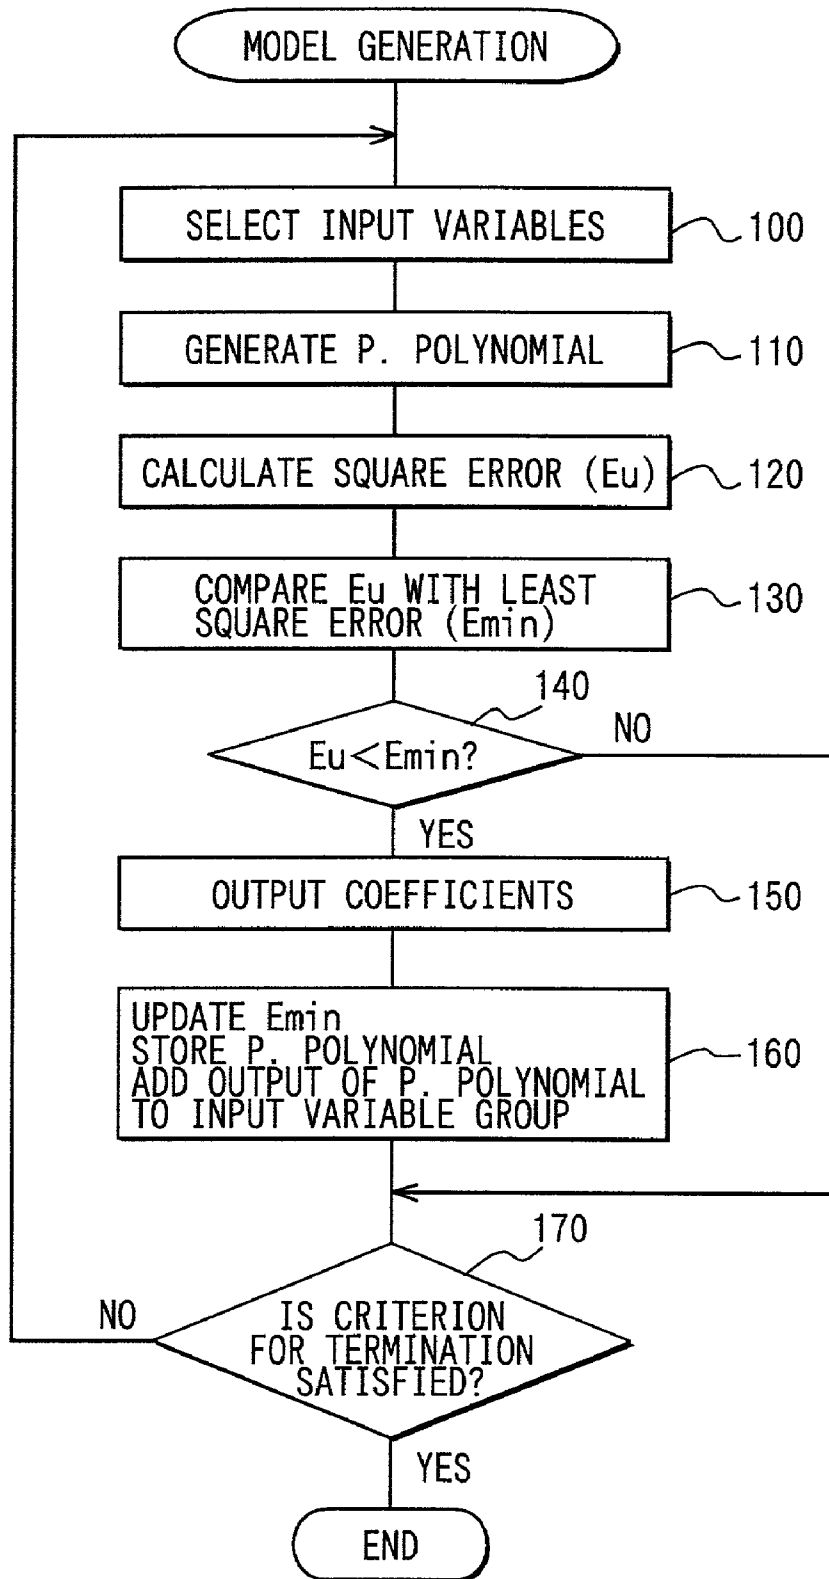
MODEL GENERATION

SELECT INPUT VARIABLES

100

GENERATE P. POLYNOMIAL

110

CALCULATE SQUARE ERROR (Eu)

120

COMPARE Eu WITH LEAST SQUARE ERROR (Emin)

130

140

Eu<Emin?

NO

YES

OUTPUT COEFFICIENTS

150

UPDATE Emin
STORE P. POLYNOMIAL
ADD OUTPUT OF P. POLYNOMIAL TO INPUT VARIABLE GROUP

160

170

IS CRITERION FOR TERMINATION SATISFIED?

NO

YES

END